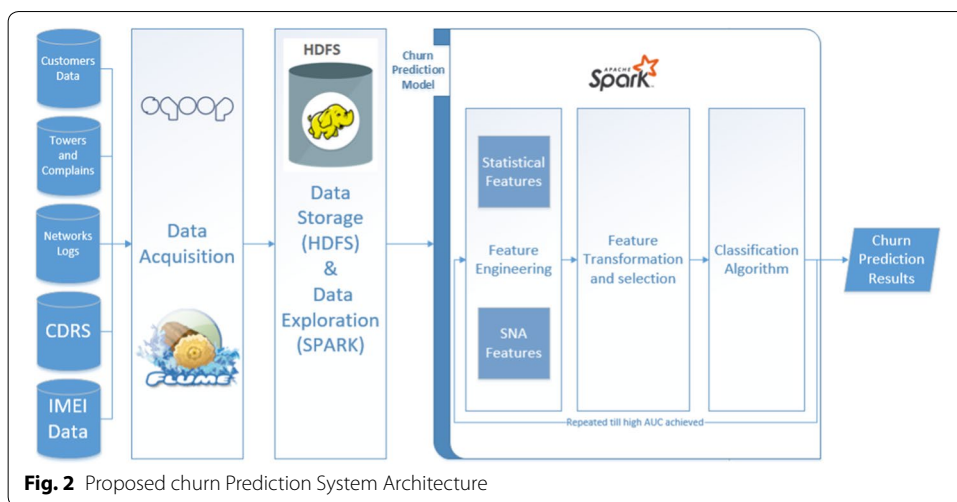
Customers Data

Towers and Complains

Networks Logs

CDRS

IMEI Data

sqoop

Data Acquisition

Flume

HDFS

Data Storage (HDFS) & Data Exploration (SPARK)

Churn Prediction Model

APACHE Spark

Statistical Features

Feature Engineering

SNA Features

Feature Transformation and selection

Classification Algorithm

Churn Prediction Results

Repeated till high AUC achieved

**Fig. 2** Proposed churn Prediction System Architecture